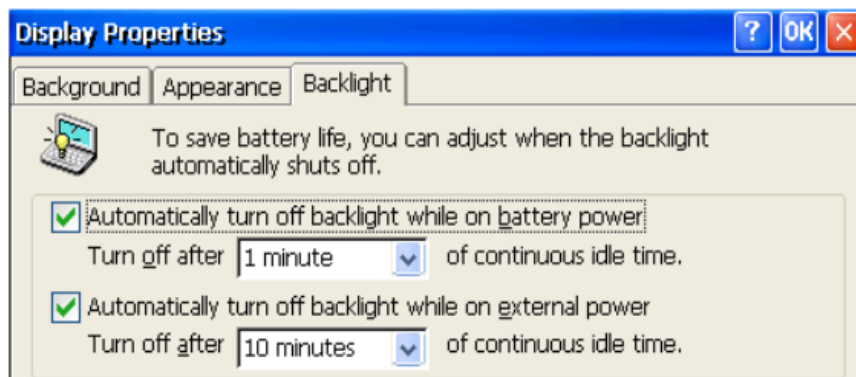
Display Properties

? OK

Background | Appearance | Backlight

To save battery life, you can adjust when the backlight automatically shuts off.

Automatically turn off backlight while on battery power

Turn off after 1 minute of continuous idle time.

Automatically turn off backlight while on external power

Turn off after 10 minutes of continuous idle time.